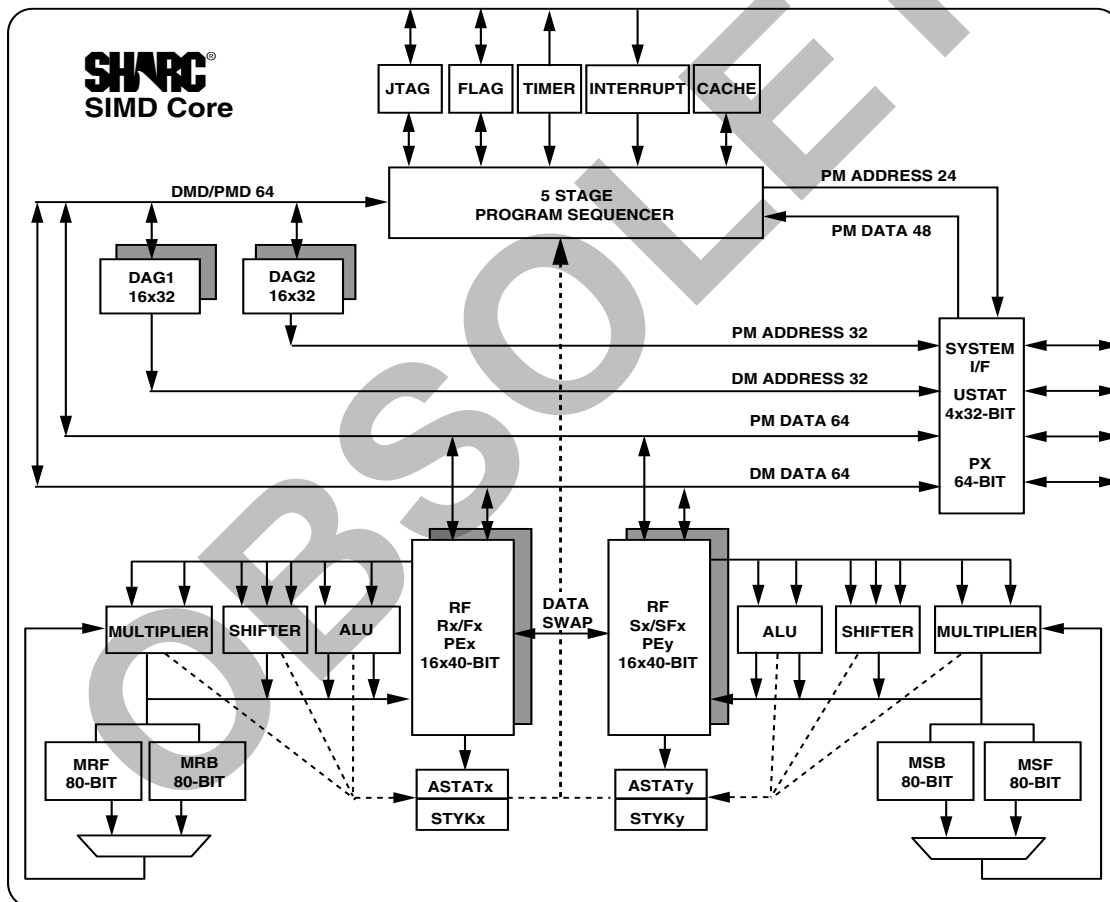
SHARC®
SIMD Core

JTAG
FLAG
TIMER
INTERRUPT
CACHE

DMD/PMD 64

5 STAGE
PROGRAM SEQUENCER

PM ADDRESS 24

PM DATA 48

DAG1
16x32

DAG2
16x32

PM ADDRESS 32

DM ADDRESS 32

PM DATA 64

DM DATA 64

SYSTEM
I/F
USTAT
4x32-BIT
PX
64-BIT

MULTIPLIER
SHIFTER
ALU

RF
Rx/Fx
PEx
16x40-BIT

DATA
SWAP

RF
Sx/SFx
PEy
16x40-BIT

ALU
SHIFTER
MULTIPLIER

MRF
80-BIT
MRB
80-BIT

ASTATx
STYKx

ASTATy
STYKy

MSB
80-BIT
MSF
80-BIT

OBSOLETE